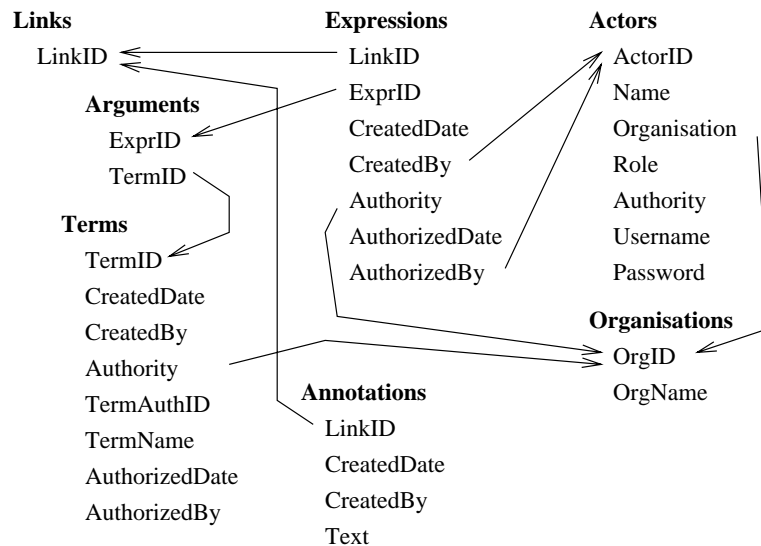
Links
LinkID

Arguments
ExprID
TermID

Terms
TermID
CreatedDate
CreatedBy
Authority
TermAuthID
TermName
AuthorizedDate
AuthorizedBy

Expressions
LinkID
ExprID
CreatedDate
CreatedBy
Authority
AuthorizedDate
AuthorizedBy

Annotations
LinkID
CreatedDate
CreatedBy
Text

Actors
ActorID
Name
Organisation
Role
Authority
Username
Password

Organisations
OrgID
OrgName